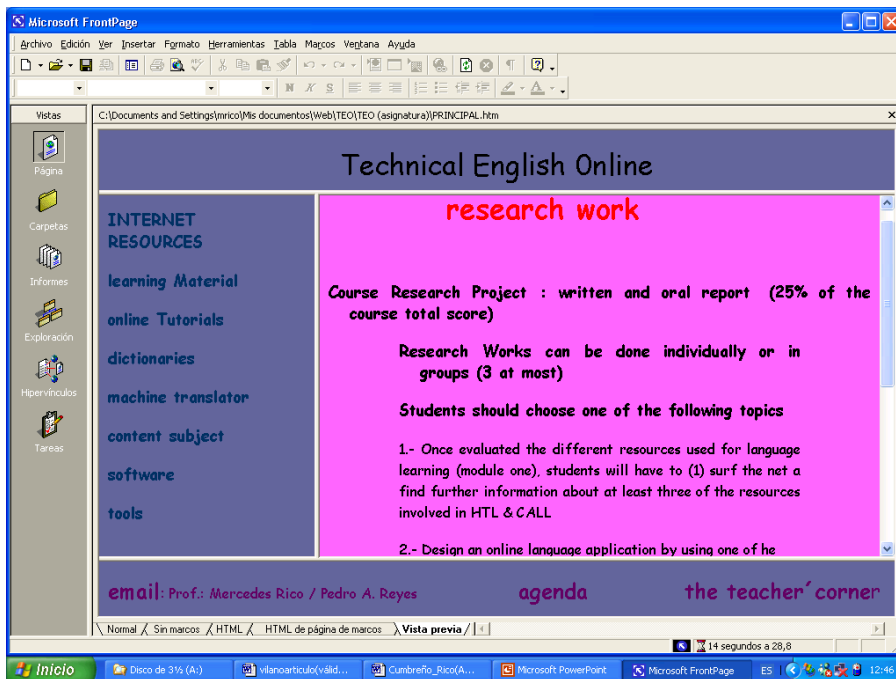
Microsoft FrontPage

Archivo Edición Ver Insertar Formato Herramientas Tabla Marcos Ventana Ayuda

N K S

Vistas

Página

Carpetas

Informes

Exploración

Hipervínculos

Tareas

C:\Documents and Settings\mrico\Mis documentos\Web\TEO\TEO (asignatura)\PRINCIPAL.htm

Technical English Online

INTERNET RESOURCES

learning Material

online Tutorials

dictionaries

machine translator

content subject

software

tools

research work

Course Research Project : written and oral report (25% of the course total score)

Research Works can be done individually or in groups (3 at most)

Students should choose one of the following topics

1.- Once evaluated the different resources used for language learning (module one), students will have to (1) surf the net a find further information about at least three of the resources involved in HTL & CALL

2.- Design an online language application by using one of he

email: Prof.: Mercedes Rico / Pedro A. Reyes

agenda

the teacher´corner

Normal Sin marcos HTML HTML de página de marcos Vista previa

14 segundos a 28,8

Inicio Disco de 3½ (A:) vilanoarticulo(válid... Cumbreño_Rico(A... Microsoft PowerPoint Microsoft FrontPage ES 12:46